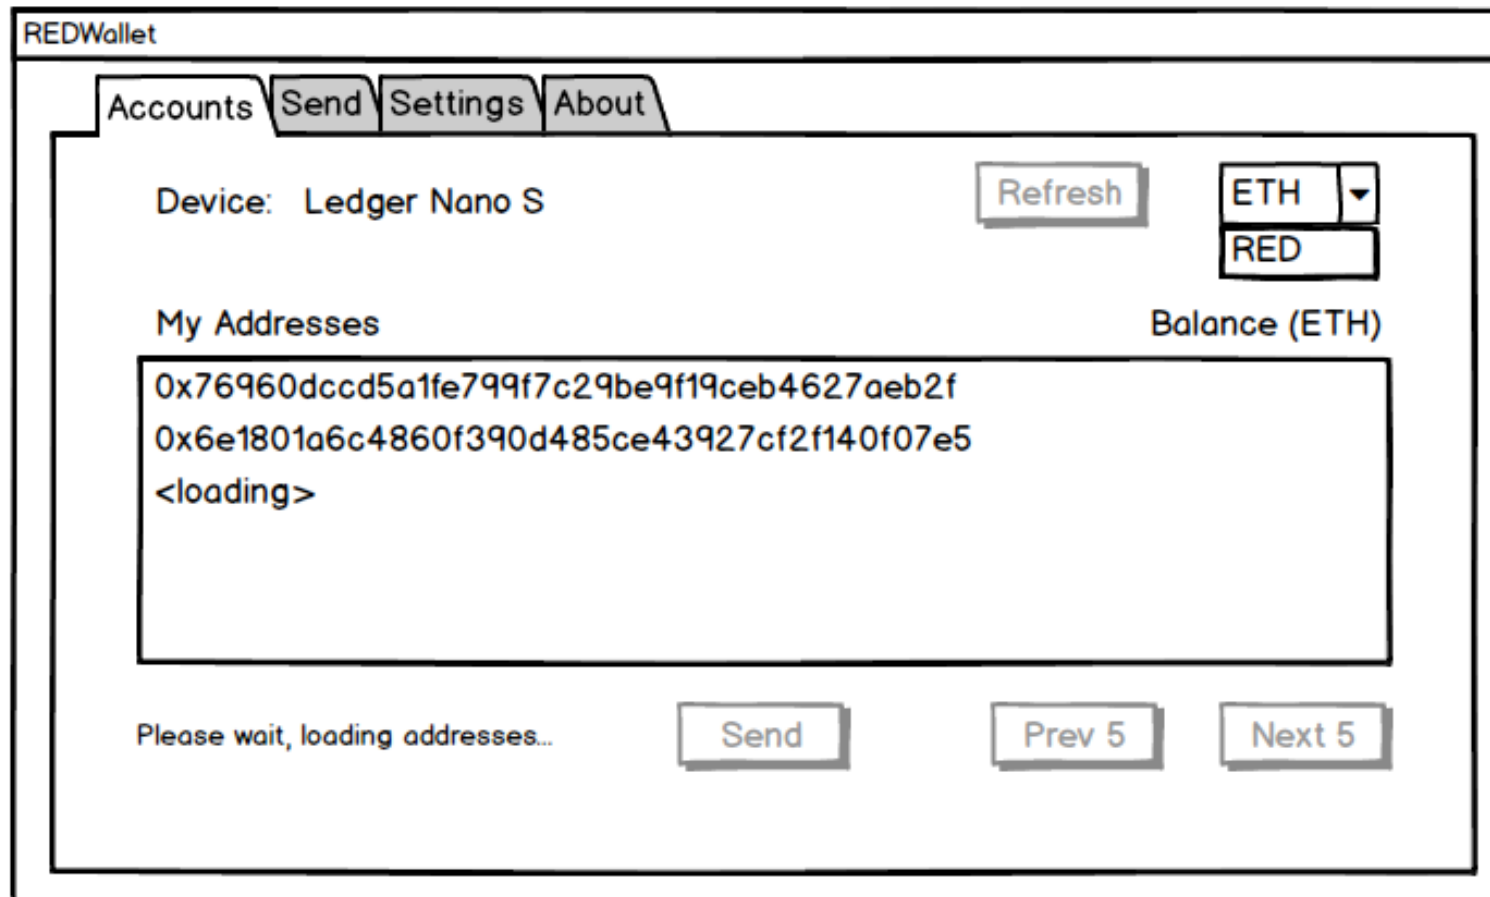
REDWallet

Accounts Send Settings About

Device: Ledger Nano S

Refresh

ETH
RED

My Addresses

Balance (ETH)

0x76960dccd5a1fe799f7c29be9f19ceb4627aeb2f
0x6e1801a6c4860f390d485ce43927cf2f140f07e5
<loading>

Please wait, loading addresses...

Send

Prev 5

Next 5